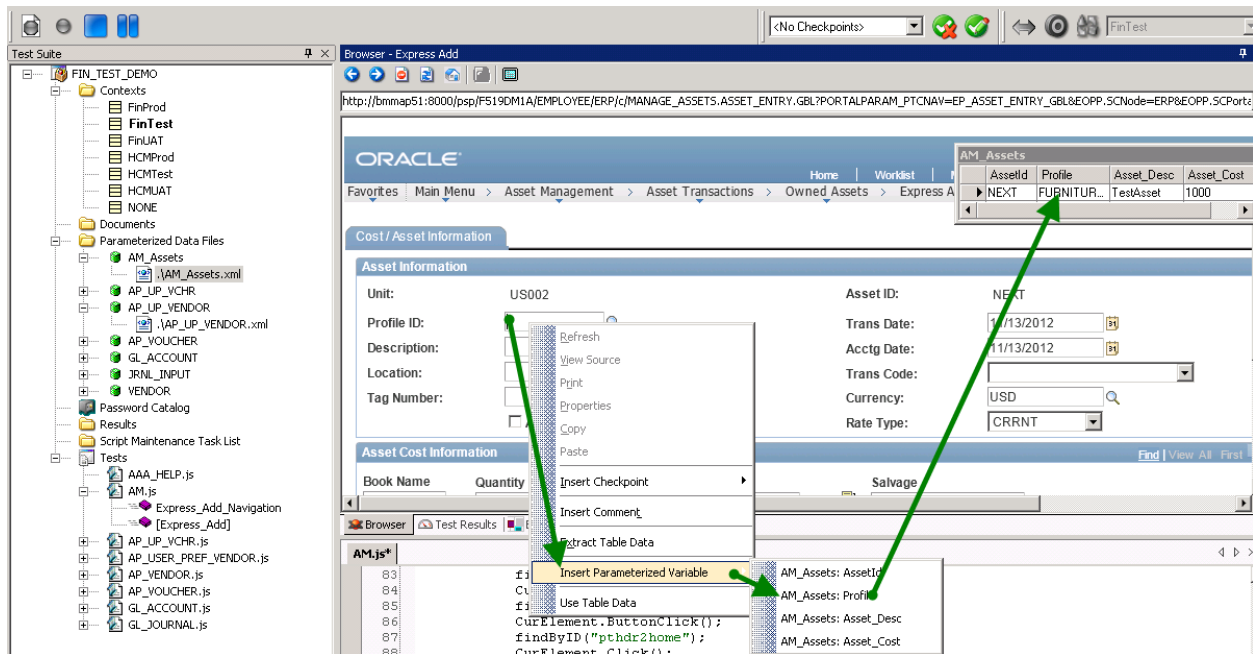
<No Checkpoints>

FinTest

Test Suite

FIN_TEST_DEMO
Contexts
FinProd
FinTest
FinUAT
HCMProd
HCMTest
HCMUAT
NONE
Documents
Parameterized Data Files
AM_Assets
.\AM_Assets.xml
AP_UP_VCHR
AP_UP_VENDOR
.\AP_UP_VENDOR.xml
AP_VOUCHER
GL_ACCOUNT
JRNL_INPUT
VENDOR
Password Catalog
Results
Script Maintenance Task List
Tests
AAA_HELP.js
AM.js
Express_Add_Navigation
[Express_Add]
AP_UP_VCHR.js
AP_USER_PREF_VENDOR.js
AP_VENDOR.js
AP_VOUCHER.js
GL_ACCOUNT.js
GL_JOURNAL.js

Browser - Express Add

http://bmmap51:8000/psp/F519DM1A/EMPLOYEE/ERP/c/MANAGE_ASSETS.ASSET_ENTRY.GBL?PORTALPARAM_PTCNAV=EP_ASSET_ENTRY_GBL&EOPP.SCNode=ERP&EOPP.SCPorta

ORACLE

Home | Worklist

Favorites > Main Menu > Asset Management > Asset Transactions > Owned Assets > Express A

AM_Assets

| | AssetId | Profile | Asset_Desc | Asset_Cost |
|---|---|---|---|---|
| ▶ | NEXT | FURNITUR... | TestAsset | 1000 |

Cost / Asset Information

Asset Information

Unit: US002
Profile ID:
Description:
Location:
Tag Number:

Asset ID: NEXT
Trans Date: 11/13/2012
Acctg Date: 11/13/2012
Trans Code:
Currency: USD
Rate Type: CRRNT

Asset Cost Information
Find | View All First
Book Name
Quantity
Salvage

Refresh
View Source
Print
Properties
Copy
Paste
Insert Checkpoint
Insert Comment
Extract Table Data
Insert Parameterized Variable
Use Table Data

AM_Assets: AssetId
AM_Assets: Profile
AM_Assets: Asset_Desc
AM_Assets: Asset_Cost

Browser | Test Results

AM.js*

83 fi
84 Cu
85 fi
86 CurElement.ButtonClick();
87 findByID("pthdr2home");
88 CurElement.Click();